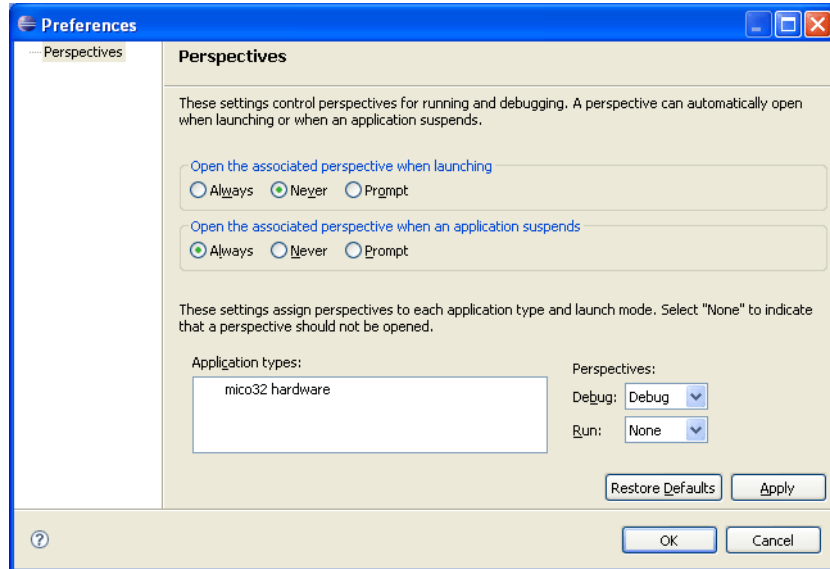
Preferences

Perspectives

Perspectives

These settings control perspectives for running and debugging. A perspective can automatically open when launching or when an application suspends.

Open the associated perspective when launching
Always Never Prompt

Open the associated perspective when an application suspends
Always Never Prompt

These settings assign perspectives to each application type and launch mode. Select "None" to indicate that a perspective should not be opened.

Application types:
mico32 hardware

Perspectives:
Debug: Debug
Run: None

Restore Defaults Apply

OK Cancel